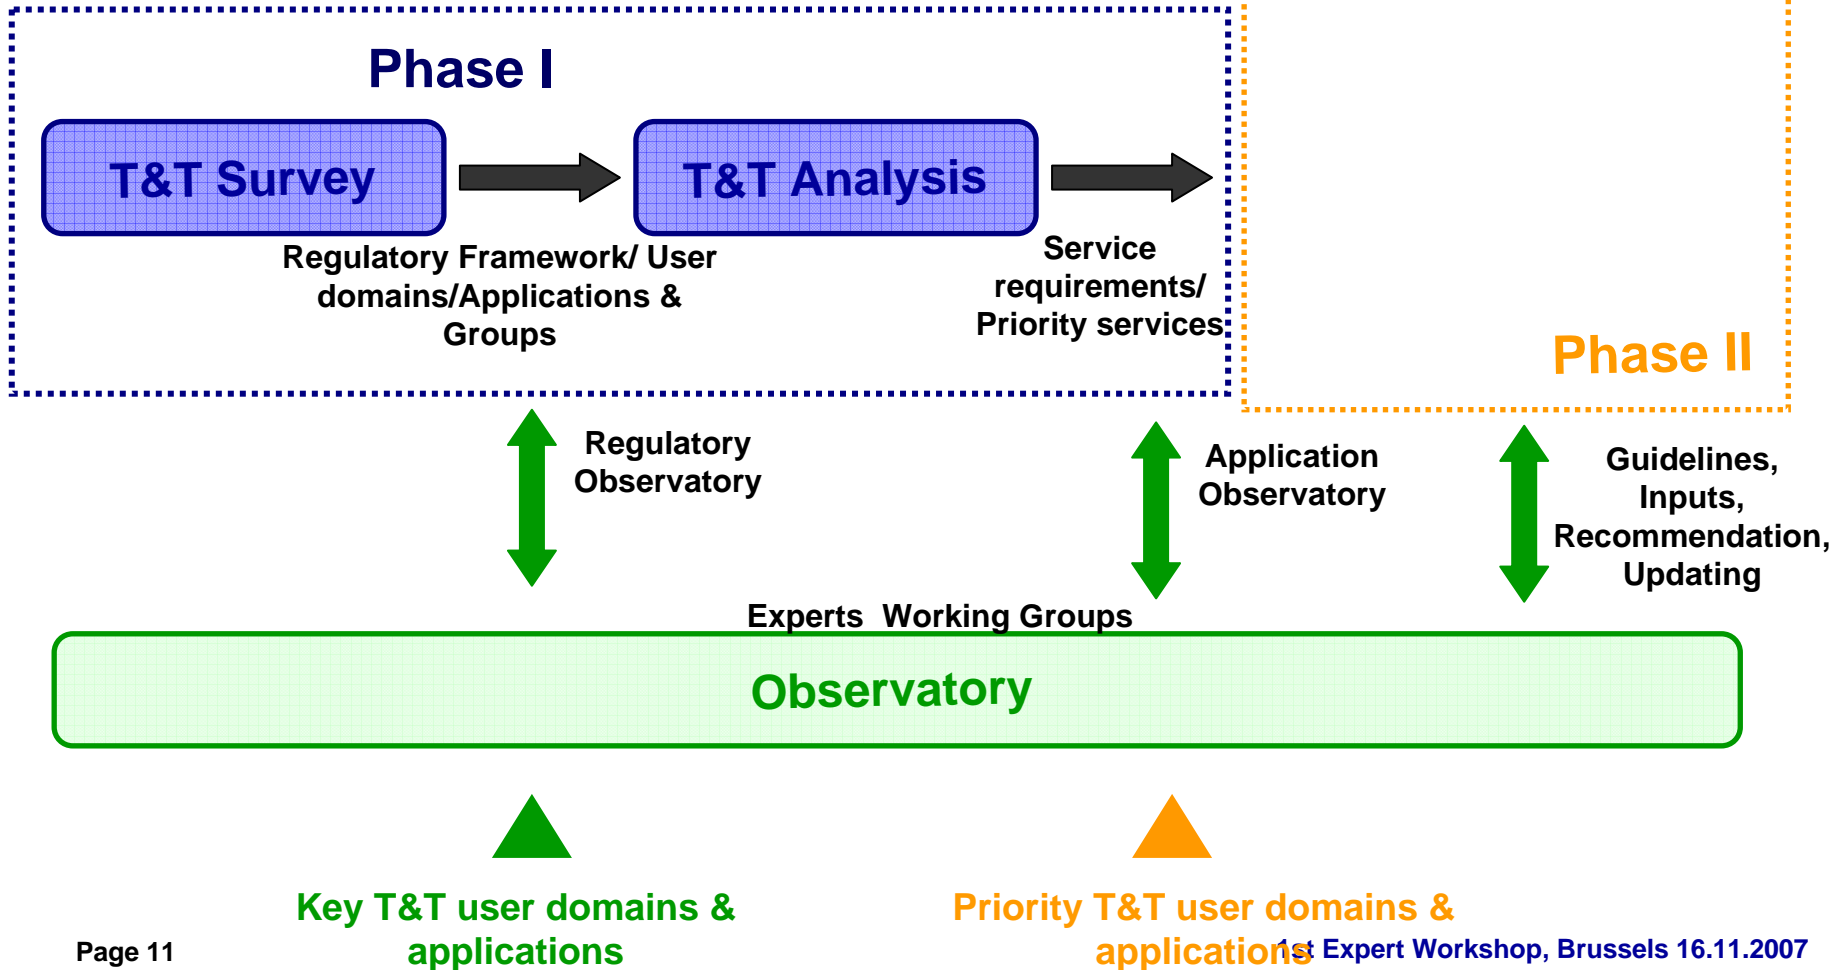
Phase I

T&T Survey

T&T Analysis

Regulatory Framework/ User domains/Applications & Groups

Service requirements/ Priority services

Phase II

Regulatory Observatory

Application Observatory

Guidelines, Inputs, Recommendation, Updating

Experts Working Groups

Observatory

Key T&T user domains & applications

Priority T&T user domains & applications

Page 11

1st Expert Workshop, Brussels 16.11.2007